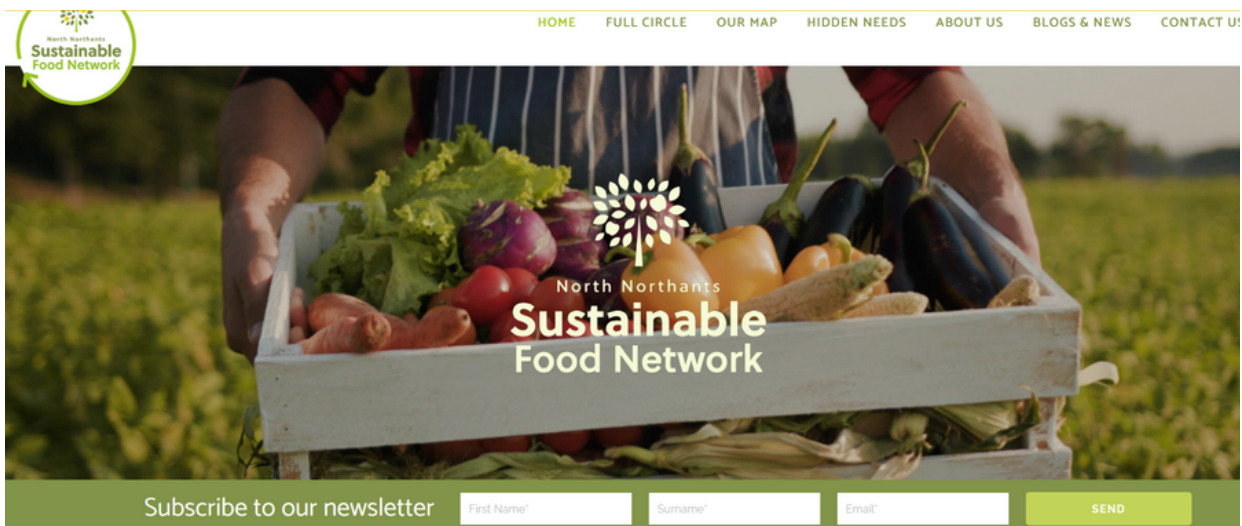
North Northants
Sustainable
Food Network

HOME FULL CIRCLE OUR MAP HIDDEN NEEDS ABOUT US BLOGS & NEWS CONTACT US

North Northants
Sustainable
Food Network

Subscribe to our newsletter
First Name*
Surname*
Email*
SEND